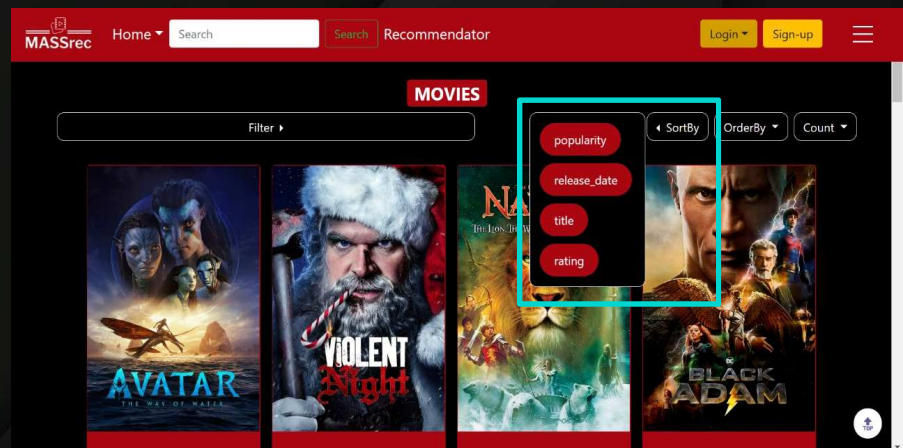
MASSrec Home Search Search Recommendator Login Sign-up

MOVIES

Filter SortBy OrderBy Count

popularity
release_date
title
rating

AVATAR
THE WAY OF WATER

VIOLENT
Night

NA
THE LION, THE W

DC
BLACK
ADAM

TOP